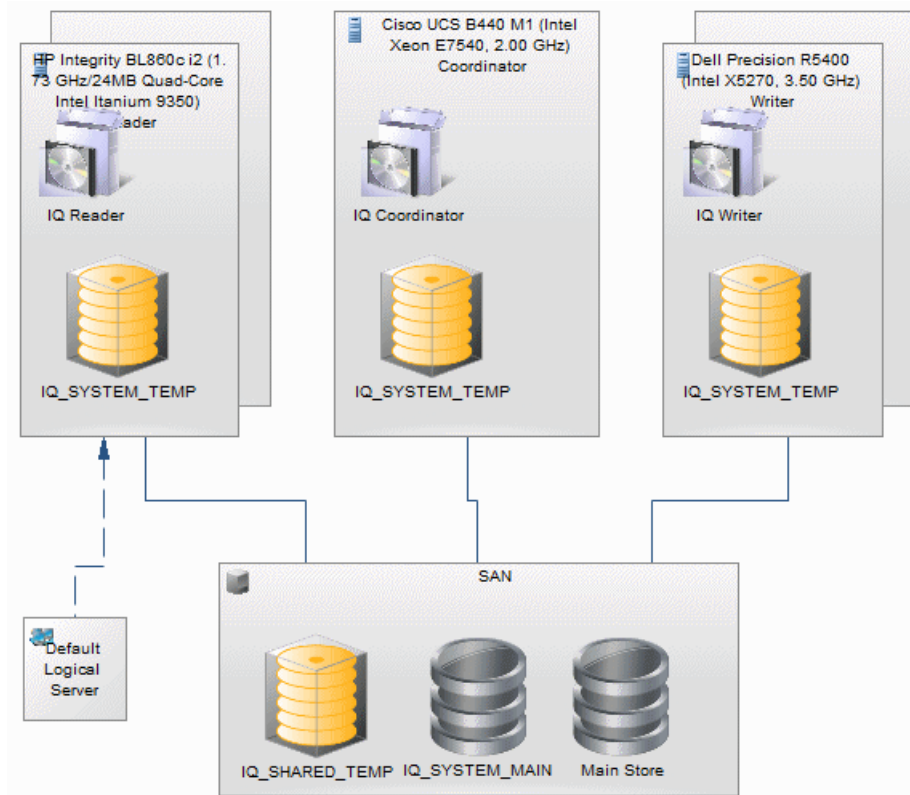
HP Integrity BL860c i2 (1.73 GHz/24MB Quad-Core Intel Itanium 9350) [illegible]ader

IQ Reader

IQ_SYSTEM_TEMP

Cisco UCS B440 M1 (Intel Xeon E7540, 2.00 GHz) Coordinator

IQ Coordinator

IQ_SYSTEM_TEMP

Dell Precision R5400 (Intel X5270, 3.50 GHz) Writer

IQ Writer

IQ_SYSTEM_TEMP

Default Logical Server

SAN

IQ_SHARED_TEMP

IQ_SYSTEM_MAIN

Main Store